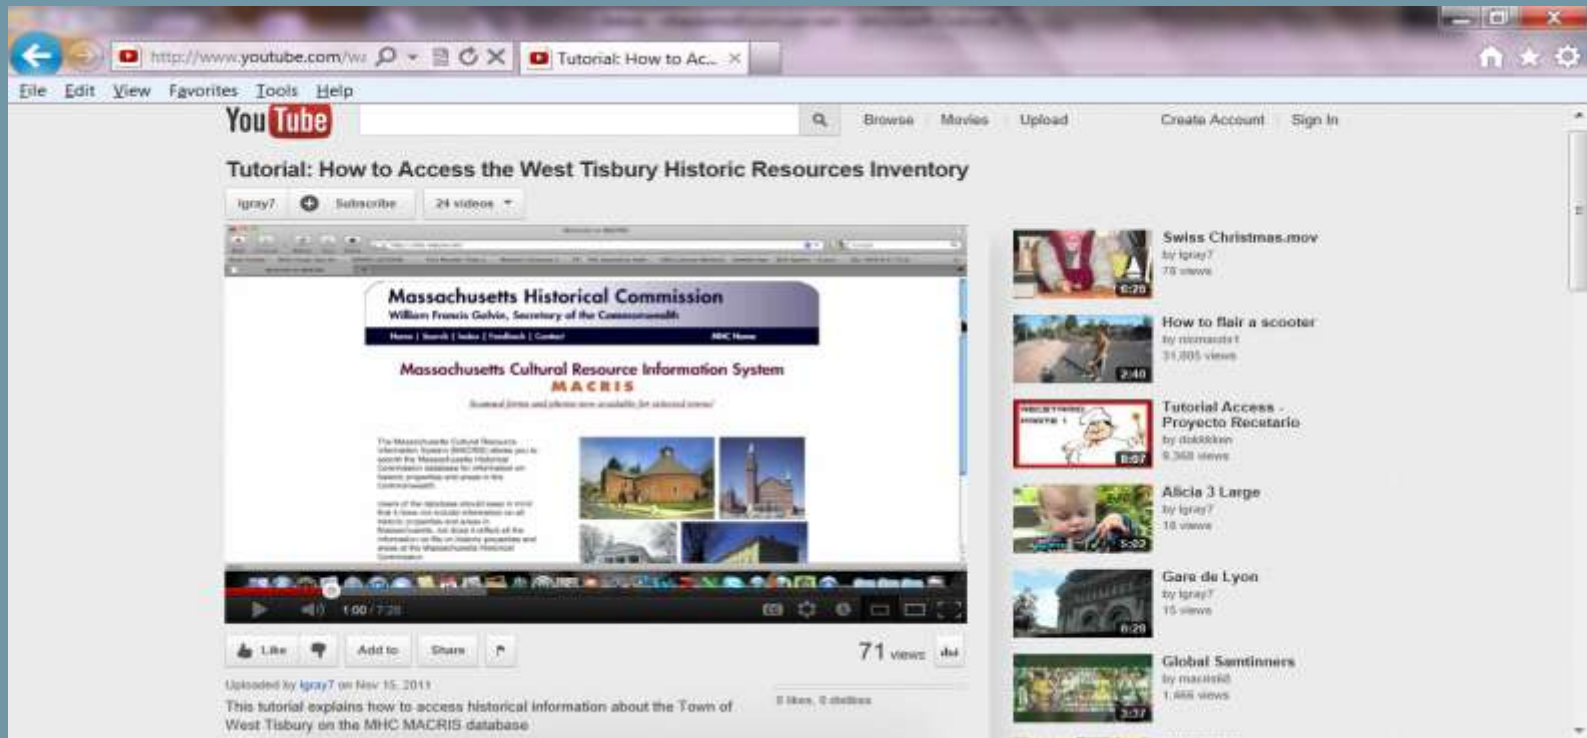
http://www.youtube.com/w

Tutorial: How to Ac...

File Edit View Favorites Tools Help

YouTube

Browse Movies Upload

Create Account Sign In

Tutorial: How to Access the West Tisbury Historic Resources Inventory

igray7 Subscribe 24 videos

Massachusetts Historical Commission

William Francis Galvin, Secretary of the Commonwealth

Massachusetts Cultural Resource Information System

MACRIS

1:00 / 7:26

Like Add to Share

71 views

Uploaded by igray7 on Nov 15, 2011

This tutorial explains how to access historical information about the Town of West Tisbury on the MHC MACRIS database

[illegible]

Swiss Christmas.mov
by igray7
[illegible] views
6:26

How to flair a scooter
by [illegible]
31,805 views
2:40

Tutorial Access - Proyecto Recetario
by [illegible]
9,368 views
8:07

Alicia 3 Large
by igray7
18 views
5:02

Gare de Lyon
by igray7
15 views
6:28

Global Samtinners
by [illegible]
1,466 views
3:37